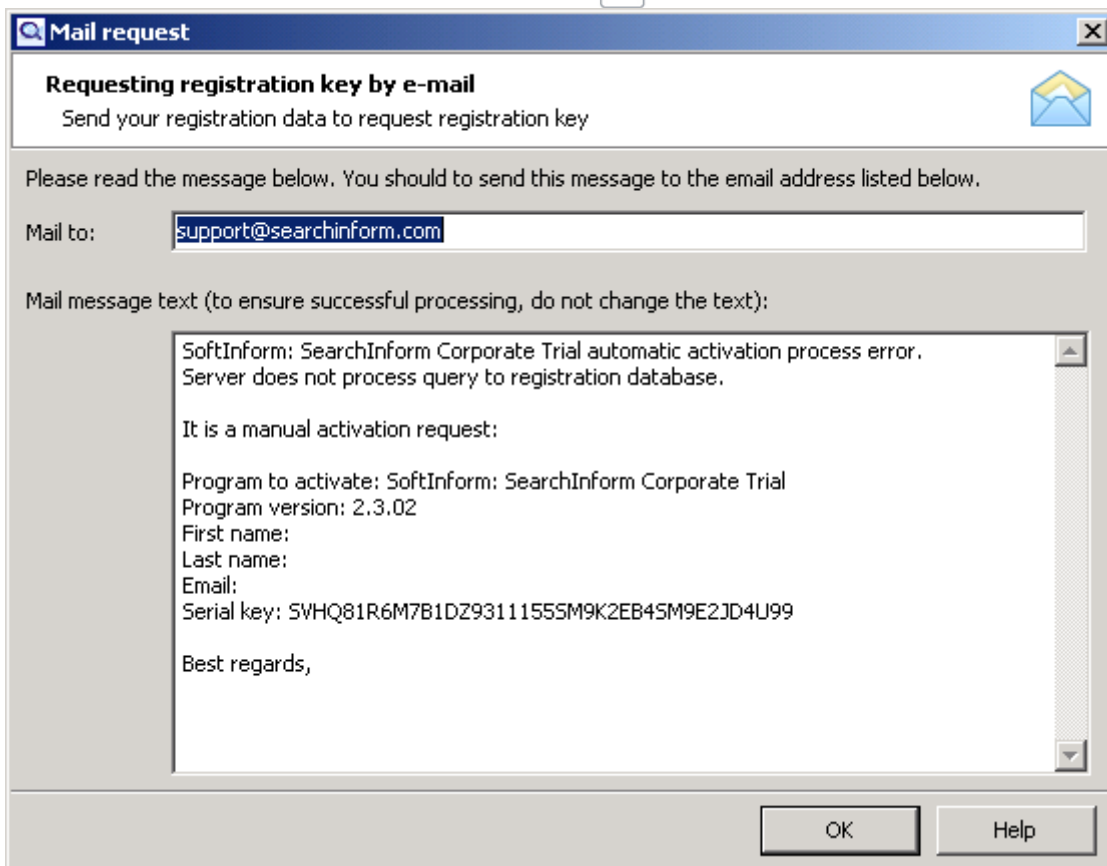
Mail request

Requesting registration key by e-mail
Send your registration data to request registration key

Please read the message below. You should to send this message to the email address listed below.

Mail to: support@searchinform.com

Mail message text (to ensure successful processing, do not change the text):

SoftInform: SearchInform Corporate Trial automatic activation process error.
Server does not process query to registration database.

It is a manual activation request:

Program to activate: SoftInform: SearchInform Corporate Trial
Program version: 2.3.02
First name:
Last name:
Email:
Serial key: SVHQ81R6M7B1DZ9311155SM9K2EB4SM9E2JD4U99

Best regards,

OK
Help